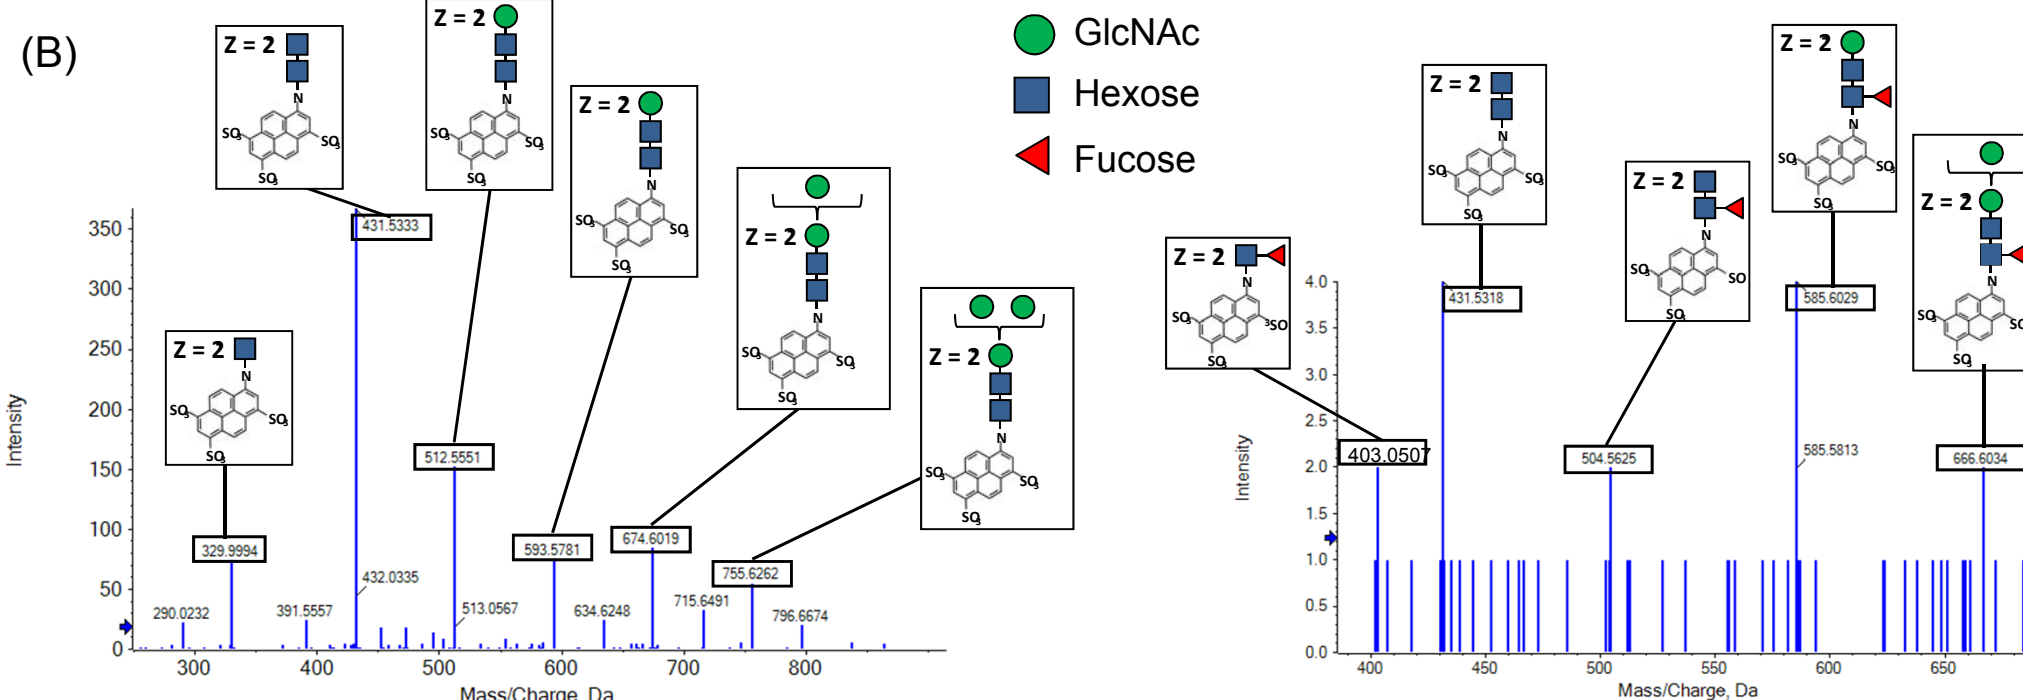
(B)

GlcNAc
Hexose
Fucose

Z = 2
N
$SO_3$
$SO_3$
$SO_3$

Z = 2
N
$SO_3$
$SO_3$
$SO_3$

Z = 2
N
$SO_3$
$SO_3$
$SO_3$

Z = 2
N
$SO_3$
$SO_3$
$SO_3$

Z = 2
N
$SO_3$
$SO_3$
$SO_3$

Z = 2
N
$SO_3$
$SO_3$
$SO_3$

Intensity
350
300
250
200
150
100
50
0
300
400
500
600
700
800
Mass/Charge, Da

431.5333
329.9994
512.5551
593.5781
674.6019
755.6262
290.0232
391.5557
432.0335
513.0567
634.6248
715.6491
796.6674

Z = 2
N
$SO_3$
$SO_3$
$SO_3$

Z = 2
N
$SO_3$
$SO_3$
$SO_3$

Z = 2
N
$SO_3$
SO
$SO_3$

Z = 2
N
$SO_3$
$SO_3$
$SO_3$

Z = 2
N
$SO_3$
SC
$SO_3$

Intensity
4.0
3.5
3.0
2.5
2.0
1.5
1.0
0.5
0.0
400
450
500
550
600
650
Mass/Charge, Da

403.0507
431.5318
504.5625
585.6029
585.5813
666.6034